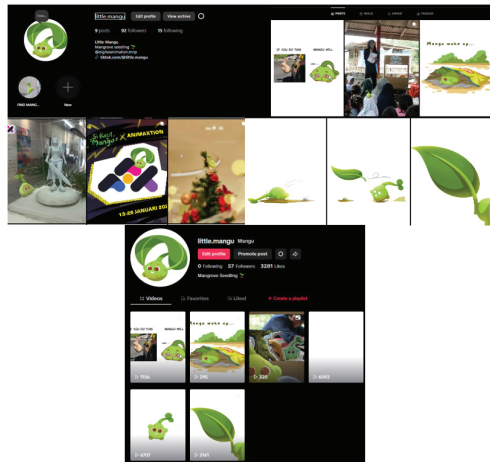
little.mangu Edit profile View archive

9 posts 92 followers 15 following

Little Mangu
Mangrove seedling 🌱
@digitalanimation.pnp
tiktok.com/@little.mangu

FIND MANGU... New

POSTS REELS SAVED TAGGED

IF YOU DO THIS MANGU WILL...

Mangu wake up...

Si Bocil Mangu X ANIMAXTION

15-26 JANUARI 20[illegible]

little.mangu Mangu

Edit profile Promote post

0 Following 57 Followers 3281 Likes

Mangrove Seedling 🌱

Videos Favorites Liked Create a playlist

IF YOU DO THIS MANGU WILL...

Mangu wake up...

1136

395

320

6092

6707

2361